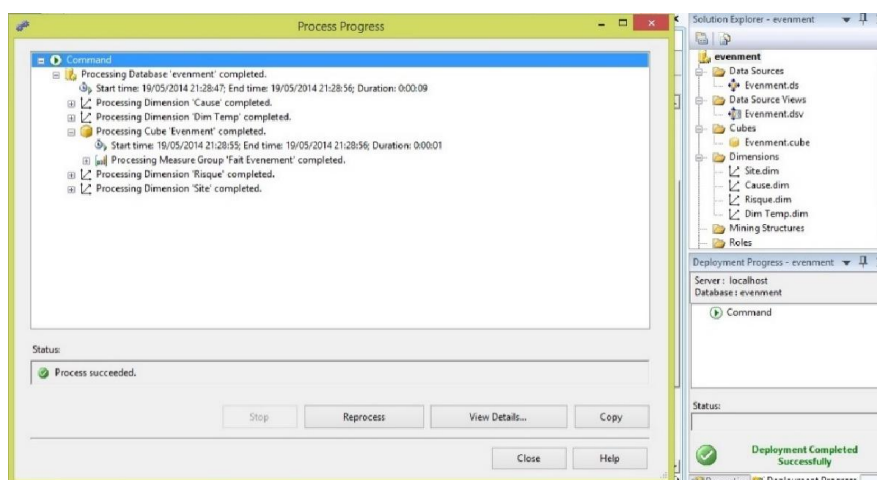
Process Progress

Command
Processing Database 'evenment' completed.
Start time: 19/05/2014 21:28:47; End time: 19/05/2014 21:28:56; Duration: 0:00:09
Processing Dimension 'Cause' completed.
Processing Dimension 'Dim Temp' completed.
Processing Cube 'Evenment' completed.
Start time: 19/05/2014 21:28:55; End time: 19/05/2014 21:28:56; Duration: 0:00:01
Processing Measure Group 'Fait Evenement' completed.
Processing Dimension 'Risque' completed.
Processing Dimension 'Site' completed.

Status:
Process succeeded.

Stop
Reprocess
View Details...
Copy
Close
Help

Solution Explorer - evenment
evenment
Data Sources
Evenment.ds
Data Source Views
Evenment.dsv
Cubes
Evenment.cube
Dimensions
Site.dim
Cause.dim
Risque.dim
Dim Temp.dim
Mining Structures
Roles

Deployment Progress - evenment
Server : localhost
Database : evenment
Command

Status:
Deployment Completed Successfully